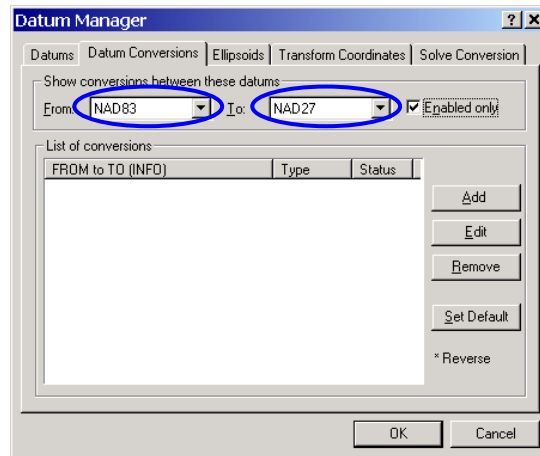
Datum Manager

?

X

Datums

Datum Conversions

Ellipsoids

Transform Coordinates

Solve Conversion

Show conversions between these datums

From: NAD83

To: NAD27

Enabled only

List of conversions

| FROM to TO (INFO) | Type | Status |
|---|---|---|

Add

Edit

Remove

Set Default

* Reverse

OK

Cancel